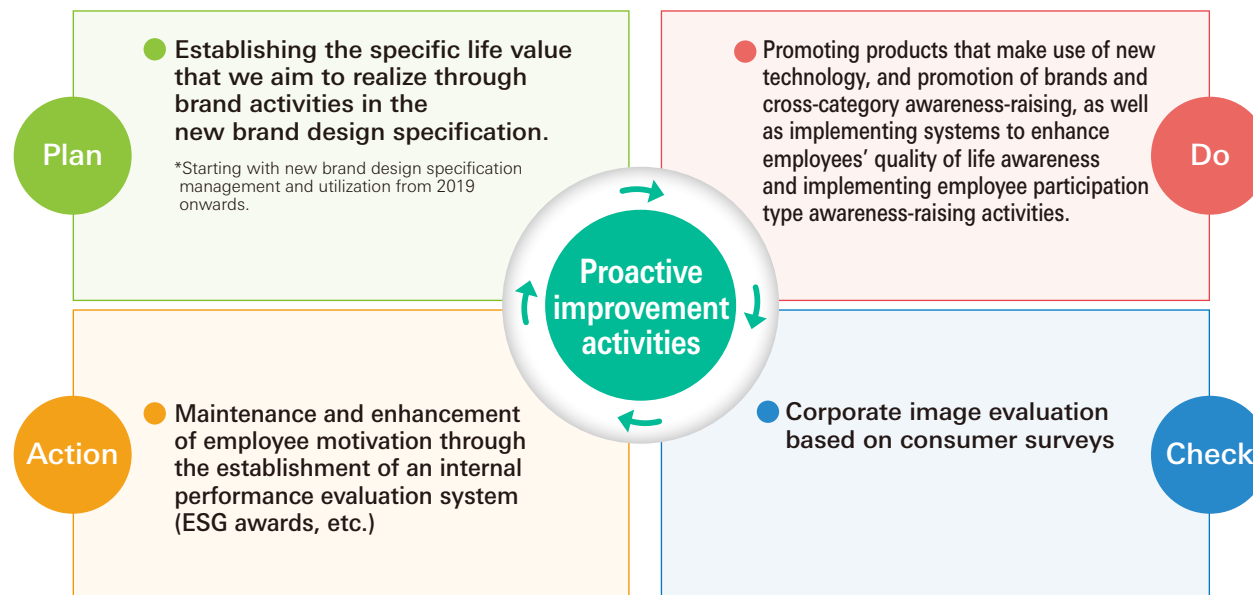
Plan

Establishing the specific life value that we aim to realize through brand activities in the new brand design specification.

*Starting with new brand design specification management and utilization from 2019 onwards.

Do

Promoting products that make use of new technology, and promotion of brands and cross-category awareness-raising, as well as implementing systems to enhance employees' quality of life awareness and implementing employee participation type awareness-raising activities.

Proactive improvement activities

Action

Maintenance and enhancement of employee motivation through the establishment of an internal performance evaluation system (ESG awards, etc.)

Check

Corporate image evaluation based on consumer surveys